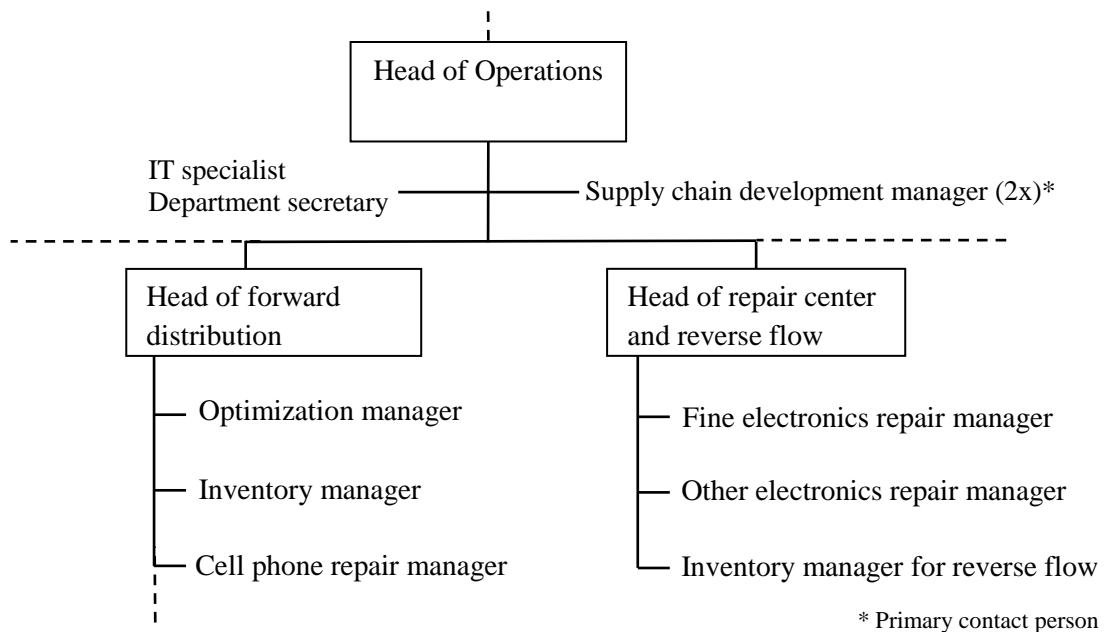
Head of Operations

IT specialist
Department secretary

Supply chain development manager (2x)*

Head of forward distribution

Optimization manager

Inventory manager

Cell phone repair manager

Head of repair center and reverse flow

Fine electronics repair manager

Other electronics repair manager

Inventory manager for reverse flow

* Primary contact person